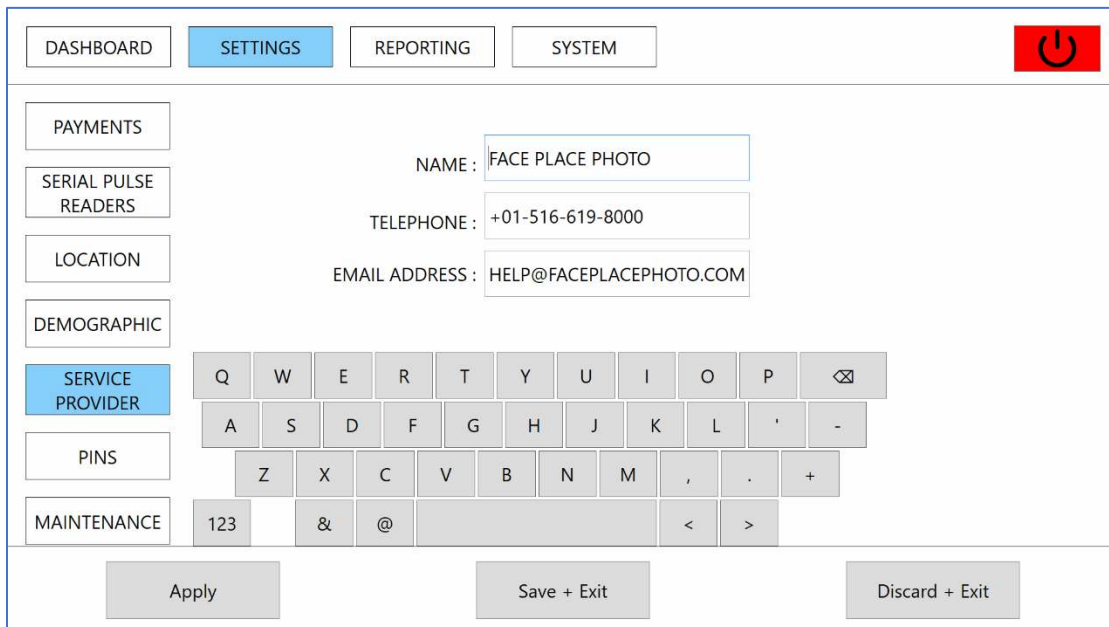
DASHBOARD SETTINGS REPORTING SYSTEM

PAYMENTS

SERIAL PULSE READERS

LOCATION

DEMOGRAPHIC

SERVICE PROVIDER

PINS

MAINTENANCE

NAME : FACE PLACE PHOTO

TELEPHONE : +01-516-619-8000

EMAIL ADDRESS : HELP@FACEPLACEPHOTO.COM

Q W E R T Y U I O P ⌫

A S D F G H J K L ' -

Z X C V B N M , . +

123 & @ < >

Apply

Save + Exit

Discard + Exit